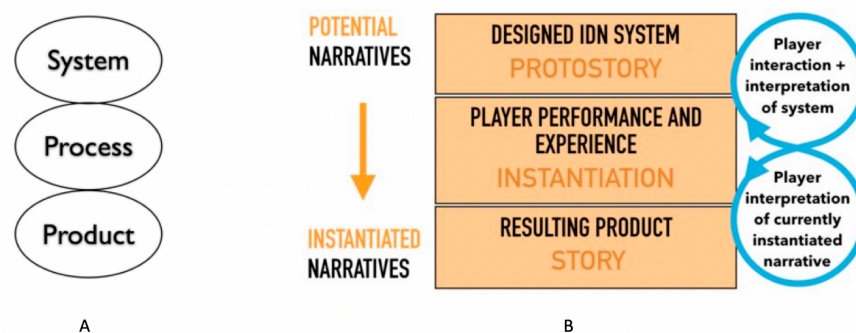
System

Process

Product

A

POTENTIAL NARRATIVES

INSTANTIATED NARRATIVES

DESIGNED IDN SYSTEM
PROTOSTORY

PLAYER PERFORMANCE AND EXPERIENCE
INSTANTIATION

RESULTING PRODUCT
STORY

Player interaction + interpretation of system

Player interpretation of currently instantiated narrative

B